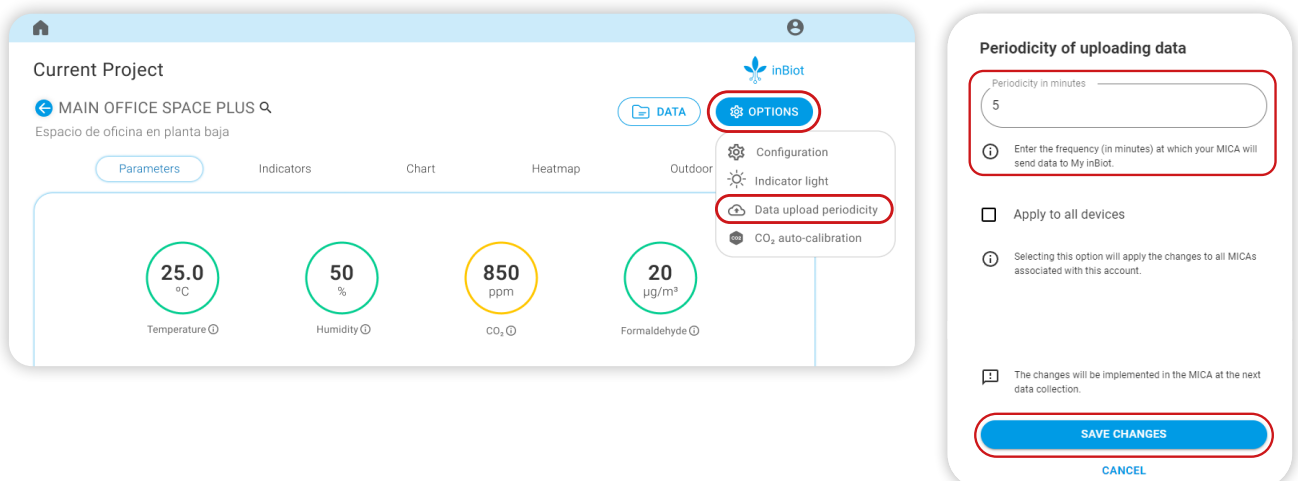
Current Project

inBiot

MAIN OFFICE SPACE PLUS

Espacio de oficina en planta baja

DATA

OPTIONS

Configuration

Indicator light

Data upload periodicity

$CO_2$ auto-calibration

Parameters

Indicators

Chart

Heatmap

Outdoor

25.0
°C
Temperature

50
%
Humidity

850
ppm
$CO_2$

20
µg/m³
Formaldehyde

Periodicity of uploading data

Periodicity in minutes

5

Enter the frequency (in minutes) at which your MICA will send data to My inBiot.

Apply to all devices

Selecting this option will apply the changes to all MICAs associated with this account.

The changes will be implemented in the MICA at the next data collection.

SAVE CHANGES

CANCEL